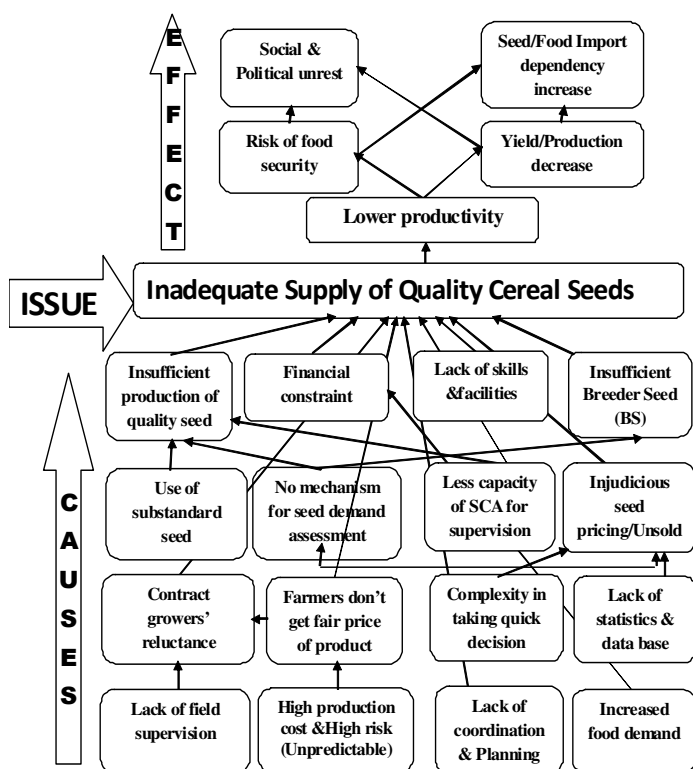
EFFECT

Social & Political unrest

Seed/Food Import dependency increase

Risk of food security

Yield/Production decrease

Lower productivity

ISSUE

Inadequate Supply of Quality Cereal Seeds

Insufficient production of quality seed

Financial constraint

Lack of skills &facilities

Insufficient Breeder Seed (BS)

CAUSES

Use of substandard seed

No mechanism for seed demand assessment

Less capacity of SCA for supervision

Injudicious seed pricing/Unsold

Contract growers' reluctance

Farmers don't get fair price of product

Complexity in taking quick decision

Lack of statistics & data base

Lack of field supervision

High production cost &High risk (Unpredictable)

Lack of coordination & Planning

Increased food demand